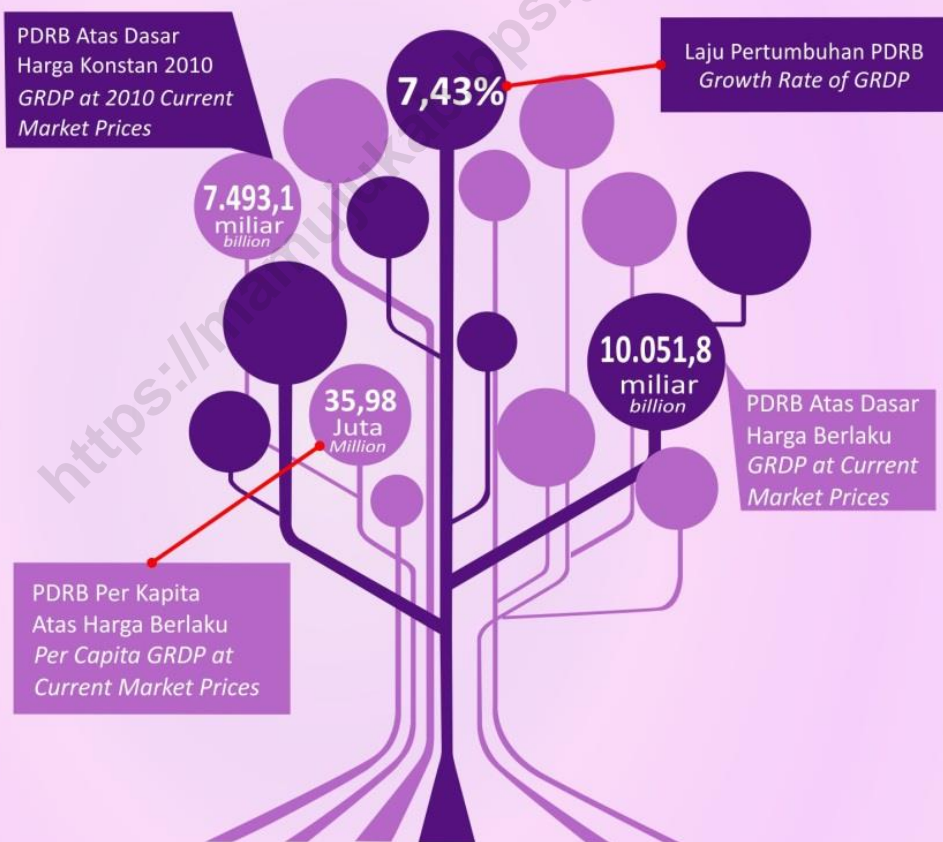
PDRB Atas Dasar Harga Konstan 2010
*GRDP at 2010 Current Market Prices*

7.493,1
miliar
*billion*

7,43%

Laju Pertumbuhan PDRB
*Growth Rate of GRDP*

10.051,8
miliar
*billion*

PDRB Atas Dasar Harga Berlaku
*GRDP at Current Market Prices*

35,98
Juta
*Million*

PDRB Per Kapita Atas Harga Berlaku
*Per Capita GRDP at Current Market Prices*

https://mamujukab.bps.go.id